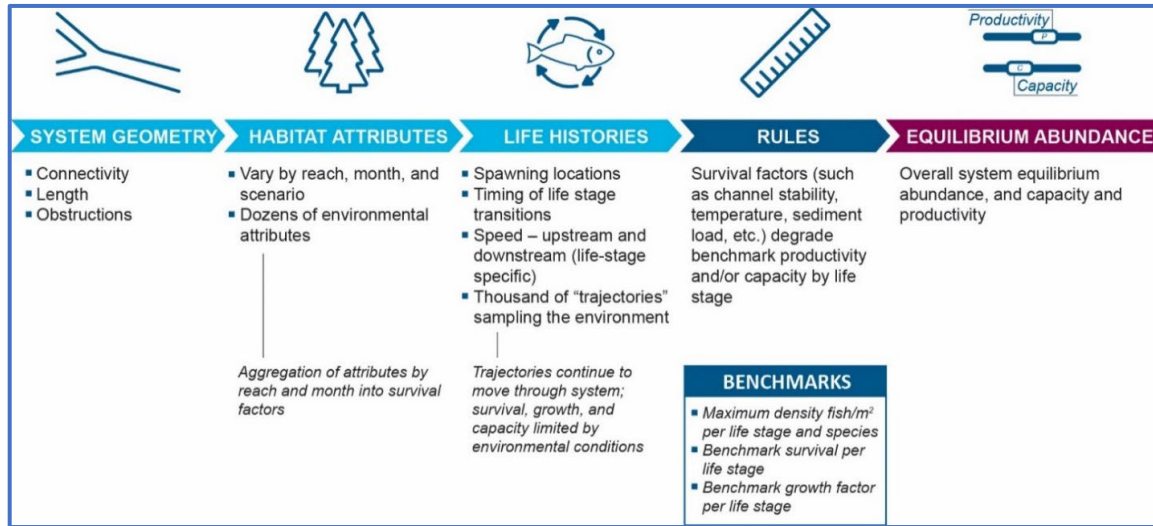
Productivity
P
C
Capacity

SYSTEM GEOMETRY
- Connectivity
- Length
- Obstructions

HABITAT ATTRIBUTES
- Vary by reach, month, and scenario
- Dozens of environmental attributes

Aggregation of attributes by reach and month into survival factors

LIFE HISTORIES
- Spawning locations
- Timing of life stage transitions
- Speed – upstream and downstream (life-stage specific)
- Thousand of "trajectories" sampling the environment

Trajectories continue to move through system; survival, growth, and capacity limited by environmental conditions

RULES
Survival factors (such as channel stability, temperature, sediment load, etc.) degrade benchmark productivity and/or capacity by life stage

BENCHMARKS
- Maximum density fish/$m^2$ per life stage and species
- Benchmark survival per life stage
- Benchmark growth factor per life stage

EQUILIBRIUM ABUNDANCE
Overall system equilibrium abundance, and capacity and productivity